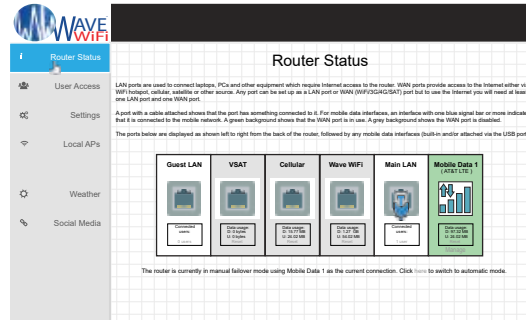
WAVE WiFi

Router Status
User Access
Settings
Local APs
Weather
Social Media

Router Status

LAN ports are used to connect laptops, PCs and other equipment which require Internet access to the router. WAN ports provide access to the Internet either vi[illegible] WiFi hotspot, cellular, satellite or other source. Any port can be set up as a LAN port or WAN (WiFi/3G/4G/SAT) port but to use the Internet you will need at leas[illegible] one LAN port and one WAN port.

A port with a cable attached shows that the port has something connected to it. For mobile data interfaces, an interface with one blue signal bar or more indicate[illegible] that it is connected to the mobile network. A green background shows that the WAN port is in use. A grey background shows the WAN port is disabled.

The ports below are displayed as shown left to right from the back of the router, followed by any mobile data interfaces (built-in and/or attached via the USB por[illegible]

| Guest LAN | VSAT | Cellular | Wave WiFi | Main LAN | Mobile Data 1 (AT&T LTE) |
|---|---|---|---|---|---|
| Connected users: 0 users | Data usage D: 0 bytes U: 0 bytes Reset | Data usage D: 15.77 MB U: 22.02 MB Reset | Data usage D: 1.27 GB U: 54.02 MB Reset | Connected users: 1 user | Data usage D: 87.52 MB U: 18.52 MB Manage |

The router is currently in manual failover mode using Mobile Data 1 as the current connection. Click here to switch to automatic mode.